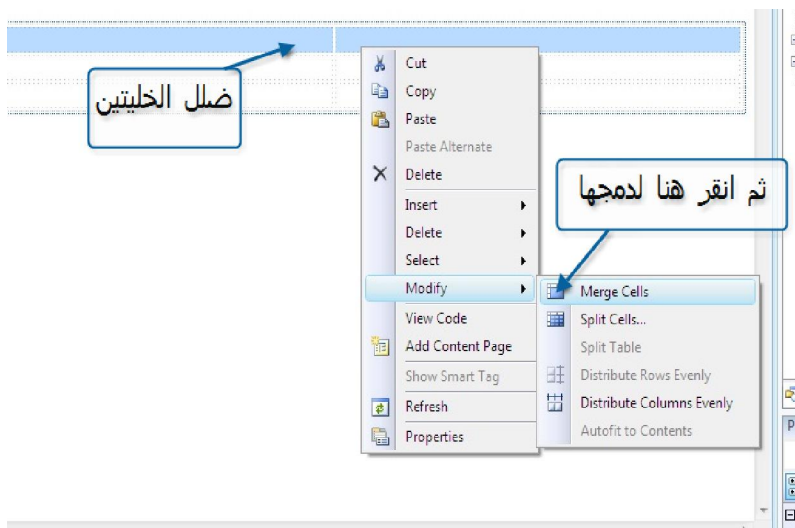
ضلل الخليتين

Cut
Copy
Paste
Paste Alternate
Delete
Insert
Delete
Select
Modify
View Code
Add Content Page
Show Smart Tag
Refresh
Properties

ثم انقر هنا لدمجها

Merge Cells
Split Cells...
Split Table
Distribute Rows Evenly
Distribute Columns Evenly
Autofit to Contents